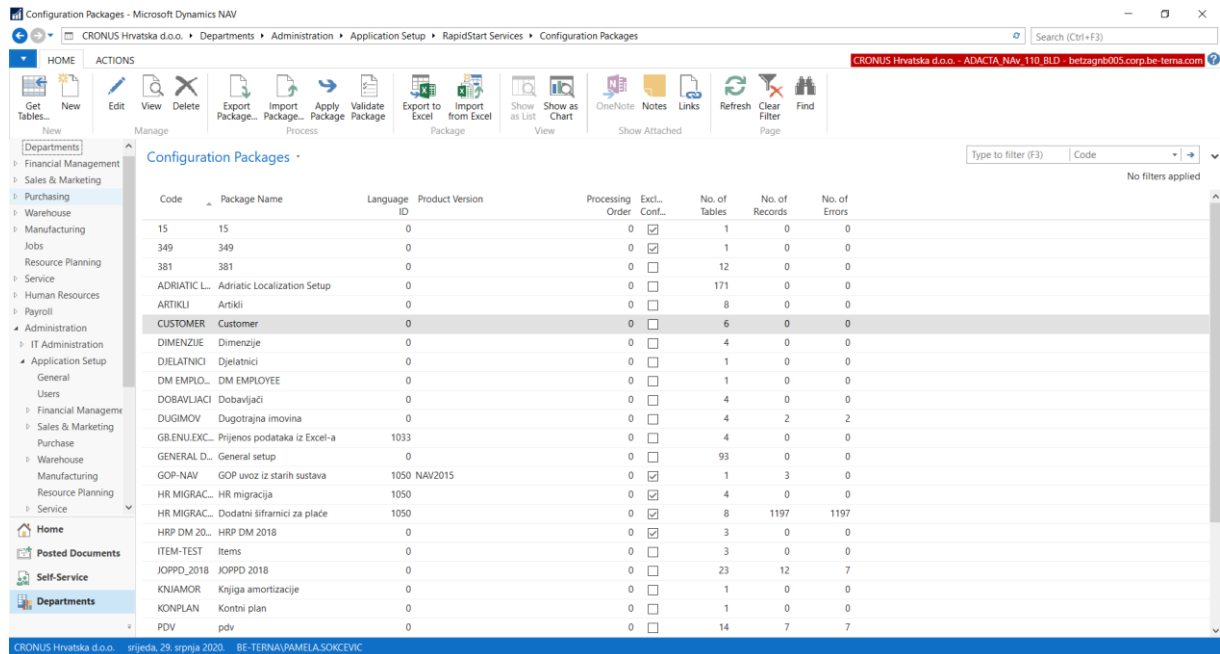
Configuration Packages - Microsoft Dynamics NAV

CRONUS Hrvatska d.o.o. ▸ Departments ▸ Administration ▸ Application Setup ▸ RapidStart Services ▸ Configuration Packages

Search (Ctrl+F3)

HOME ACTIONS

CRONUS Hrvatska d.o.o. - ADACTA_NAv_110_BLD - betzagnb005.corp.be-terna.com

Get Tables... New
New
Edit View Delete
Manage
Export Package... Import Package... Apply Package Validate Package
Process
Export to Excel Import from Excel
Package
Show as List Show as Chart
View
OneNote Notes Links
Show Attached
Refresh Clear Filter Find
Page

Departments
Financial Management
Sales & Marketing
Purchasing
Warehouse
Manufacturing
Jobs
Resource Planning
Service
Human Resources
Payroll
Administration
IT Administration
Application Setup
General
Users
Financial Manageme
Sales & Marketing
Purchase
Warehouse
Manufacturing
Resource Planning
Service

Home
Posted Documents
Self-Service
Departments

Configuration Packages

Type to filter (F3) Code

No filters applied

| Code | Package Name | Language ID | Product Version | Processing Order | Excl... Conf... | No. of Tables | No. of Records | No. of Errors |
|---|---|---|---|---|---|---|---|---|
| 15 | 15 | 0 | | 0 | ☑ | 1 | 0 | 0 |
| 349 | 349 | 0 | | 0 | ☑ | 1 | 0 | 0 |
| 381 | 381 | 0 | | 0 | ☐ | 12 | 0 | 0 |
| ADRIATIC L... | Adriatic Localization Setup | 0 | | 0 | ☐ | 171 | 0 | 0 |
| ARTIKLI | Artikli | 0 | | 0 | ☐ | 8 | 0 | 0 |
| CUSTOMER | Customer | 0 | | 0 | ☐ | 6 | 0 | 0 |
| DIMENZIJE | Dimenzije | 0 | | 0 | ☐ | 4 | 0 | 0 |
| DJELATNICI | Djelatnici | 0 | | 0 | ☐ | 1 | 0 | 0 |
| DM EMPLO... | DM EMPLOYEE | 0 | | 0 | ☐ | 1 | 0 | 0 |
| DOBAVLJACI | Dobavljači | 0 | | 0 | ☐ | 4 | 0 | 0 |
| DUGIMOV | Dugotrajna imovina | 0 | | 0 | ☐ | 4 | 2 | 2 |
| GB.ENU.EXC... | Prijenos podataka iz Excel-a | 1033 | | 0 | ☐ | 4 | 0 | 0 |
| GENERAL D... | General setup | 0 | | 0 | ☐ | 93 | 0 | 0 |
| GOP-NAV | GOP uvoz iz starih sustava | 1050 | NAV2015 | 0 | ☑ | 1 | 3 | 0 |
| HR MIGRAC... | HR migracija | 1050 | | 0 | ☑ | 4 | 0 | 0 |
| HR MIGRAC... | Dodatni šifrarnici za plaće | 1050 | | 0 | ☑ | 8 | 1197 | 1197 |
| HRP DM 20... | HRP DM 2018 | 0 | | 0 | ☑ | 3 | 0 | 0 |
| ITEM-TEST | Items | 0 | | 0 | ☐ | 3 | 0 | 0 |
| JOPPD_2018 | JOPPD 2018 | 0 | | 0 | ☐ | 23 | 12 | 7 |
| KNJAMOR | Knjiga amortizacije | 0 | | 0 | ☐ | 1 | 0 | 0 |
| KONPLAN | Kontni plan | 0 | | 0 | ☐ | 1 | 0 | 0 |
| PDV | pdv | 0 | | 0 | ☐ | 14 | 7 | 7 |

CRONUS Hrvatska d.o.o. srijeda, 29. srpnja 2020. BE-TERNA\PAMELA.SOKCEVIC